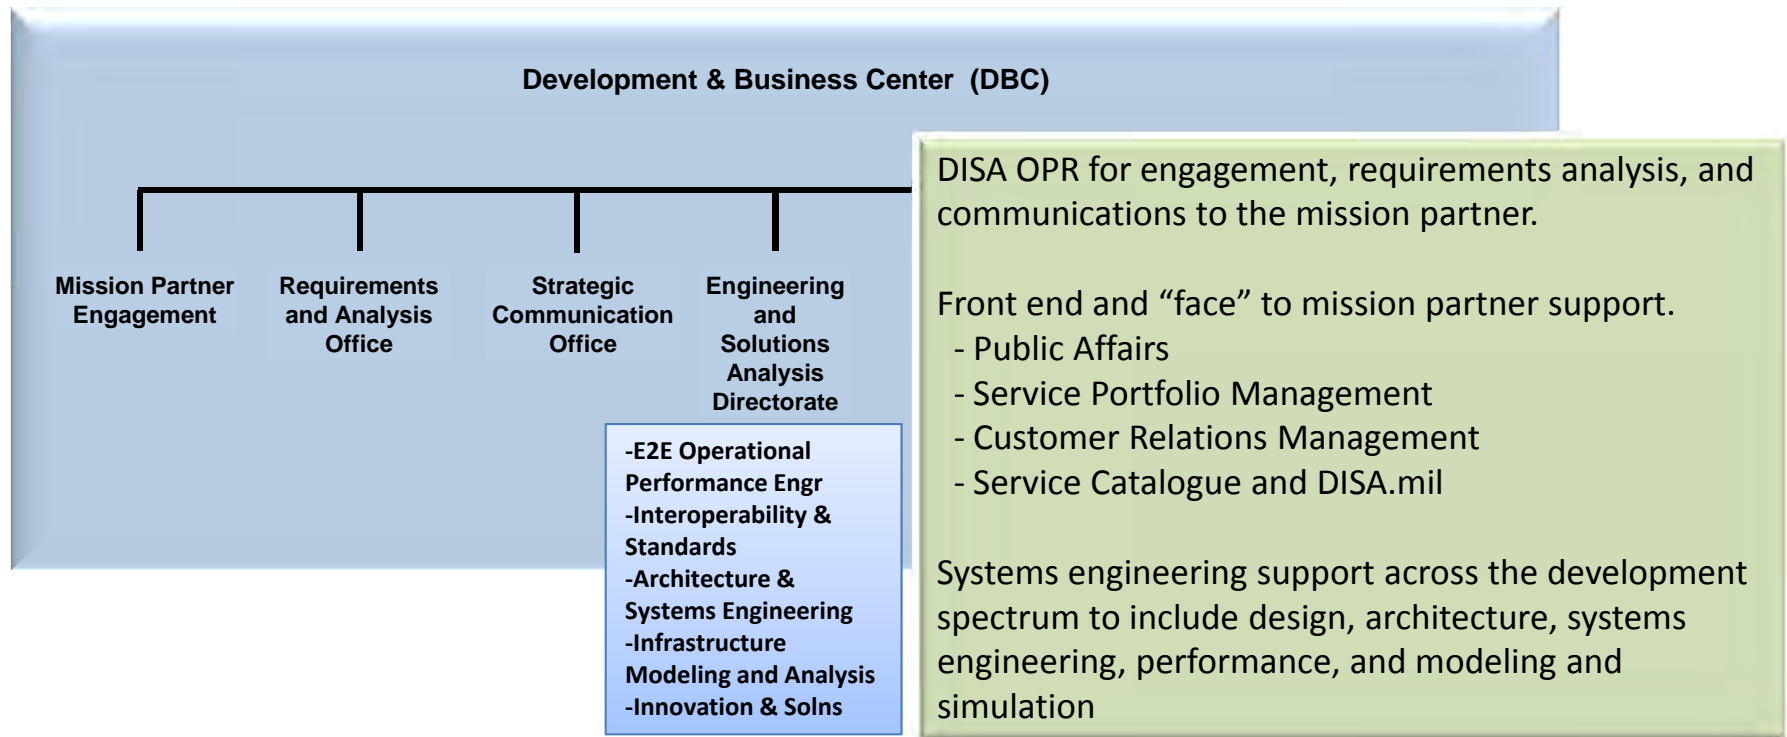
Development & Business Center (DBC)

Mission Partner Engagement

Requirements and Analysis Office

Strategic Communication Office

Engineering and Solutions Analysis Directorate

-E2E Operational Performance Engr
-Interoperability & Standards
-Architecture & Systems Engineering
-Infrastructure Modeling and Analysis
-Innovation & Solns

DISA OPR for engagement, requirements analysis, and communications to the mission partner.

Front end and “face” to mission partner support.
- Public Affairs
- Service Portfolio Management
- Customer Relations Management
- Service Catalogue and DISA.mil

Systems engineering support across the development spectrum to include design, architecture, systems engineering, performance, and modeling and simulation